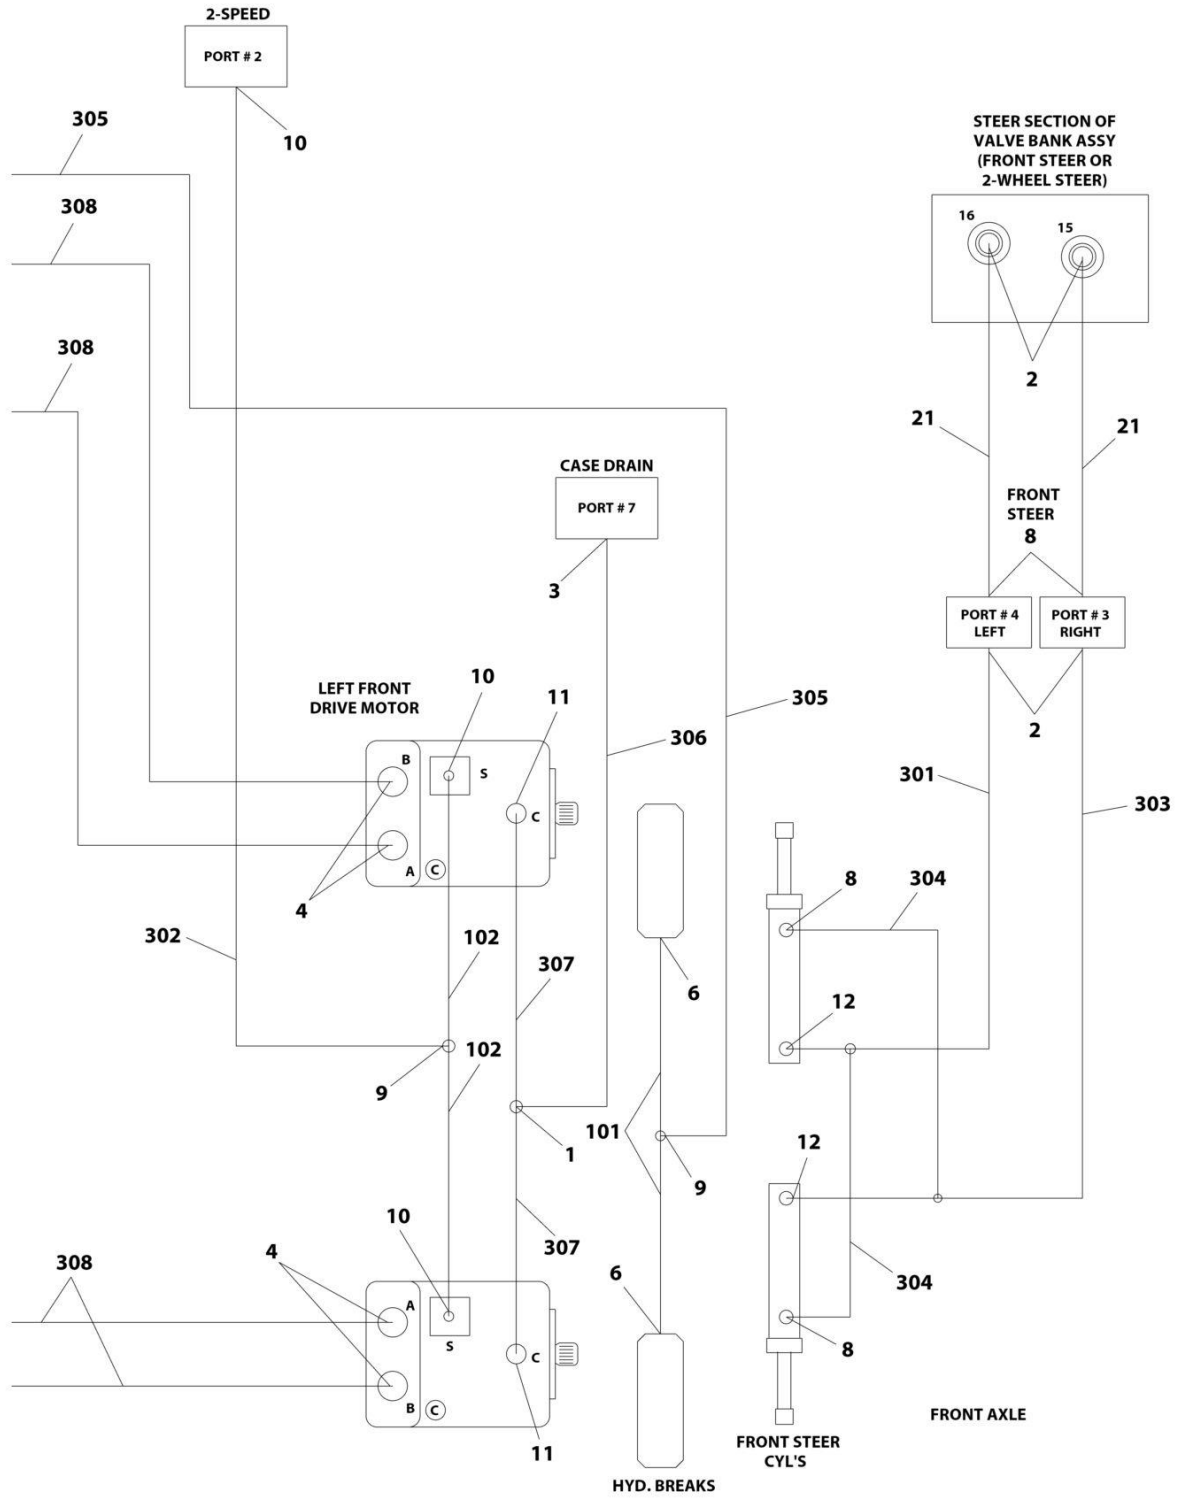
2-SPEED

PORT # 2

10

305

308

308

STEER SECTION OF VALVE BANK ASSY (FRONT STEER OR 2-WHEEL STEER)

16

15

2

21

21

CASE DRAIN

PORT # 7

FRONT STEER

8

3

PORT # 4 LEFT

PORT # 3 RIGHT

LEFT FRONT DRIVE MOTOR

10

11

305

2

306

B

S

C

301

303

A

C

4

8

304

302

102

307

6

12

9

102

1

101

9

12

10

307

308

4

304

6

A

S

C

8

B

C

11

FRONT AXLE

FRONT STEER CYL'S

HYD. BREAKS